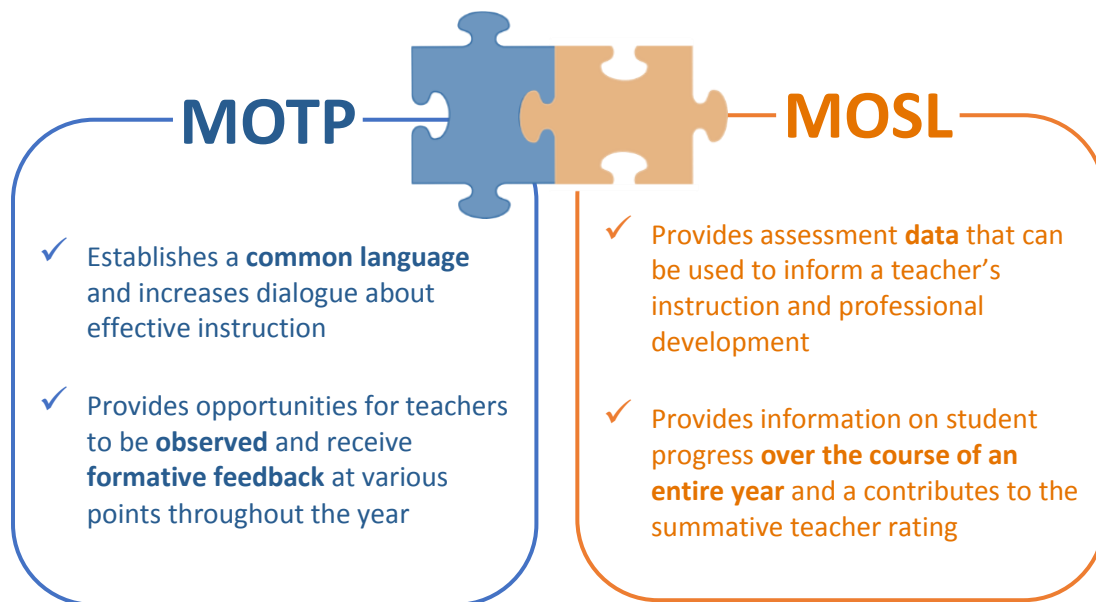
MOTP

✓ Establishes a **common language** and increases dialogue about effective instruction

✓ Provides opportunities for teachers to be **observed** and receive **formative feedback** at various points throughout the year

MOSL

✓ Provides assessment **data** that can be used to inform a teacher's instruction and professional development

✓ Provides information on student progress **over the course of an entire year** and a contributes to the summative teacher rating